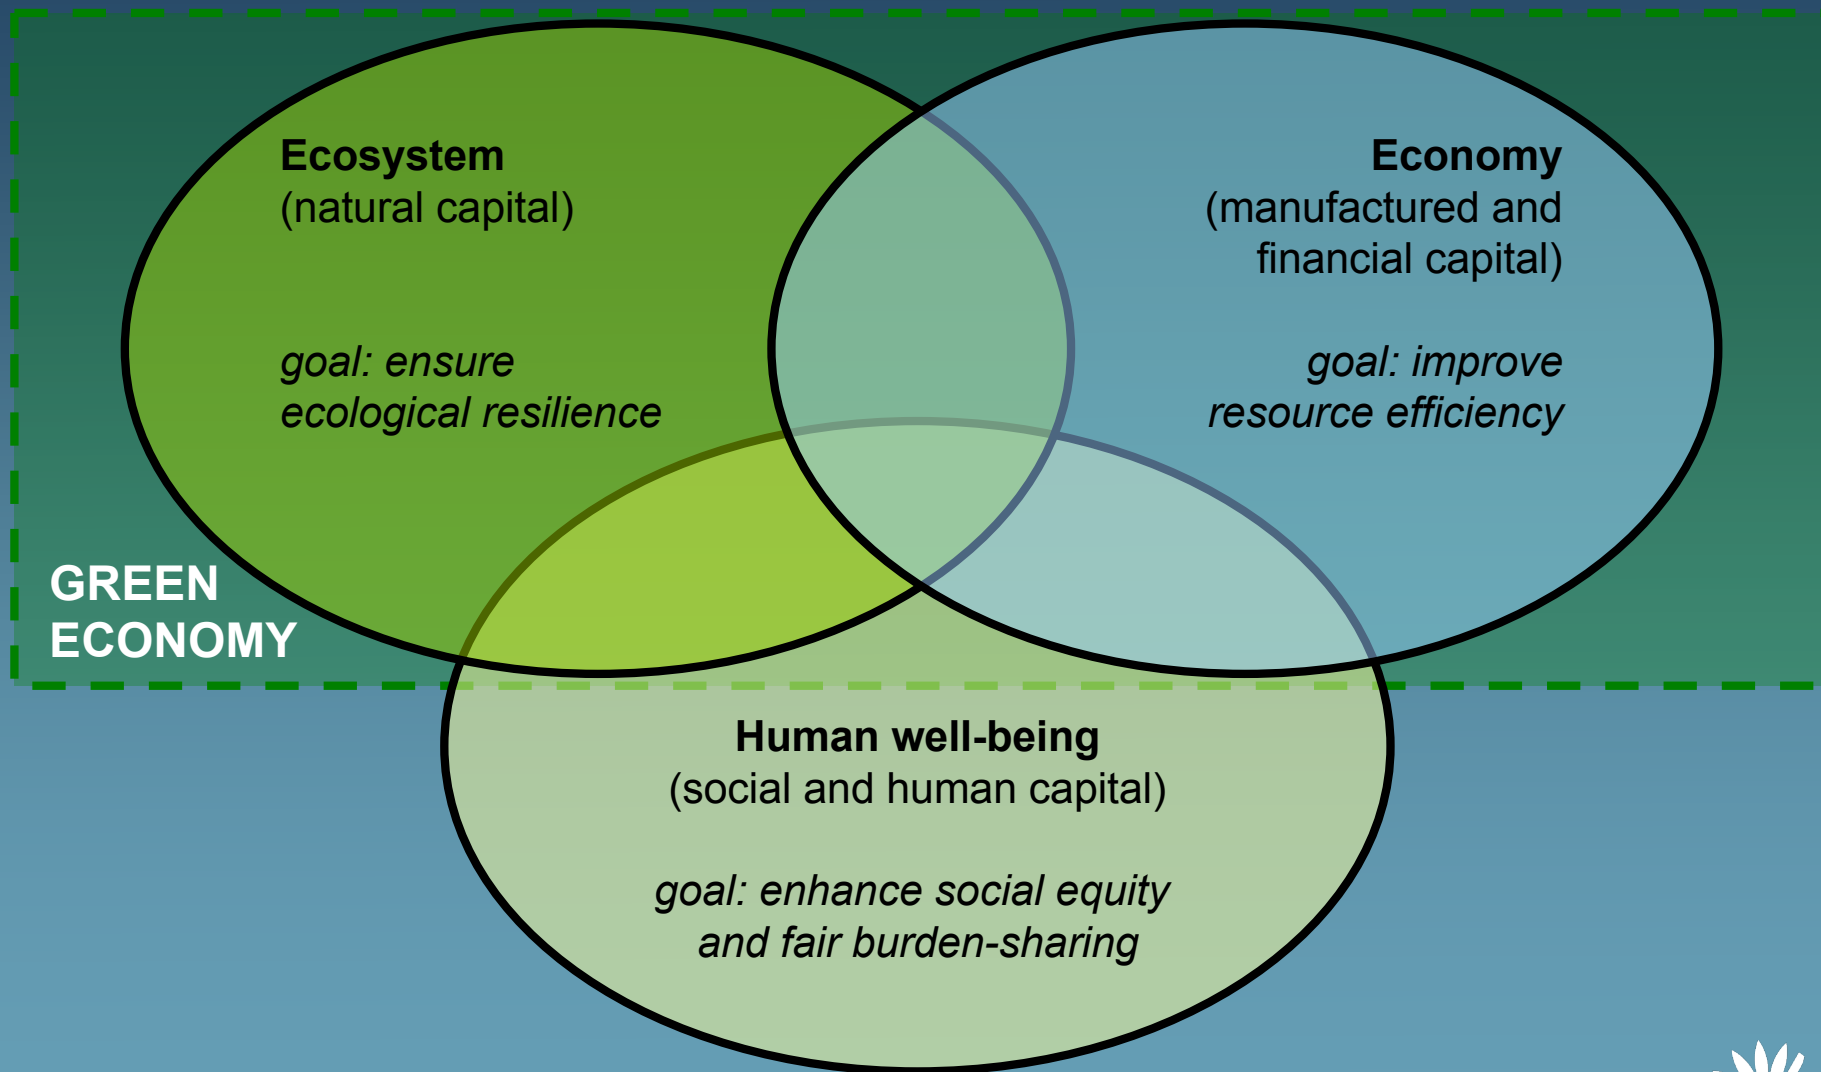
Ecosystem
(natural capital)

goal: ensure ecological resilience

Economy
(manufactured and financial capital)

goal: improve resource efficiency

GREEN ECONOMY

Human well-being
(social and human capital)

goal: enhance social equity and fair burden-sharing